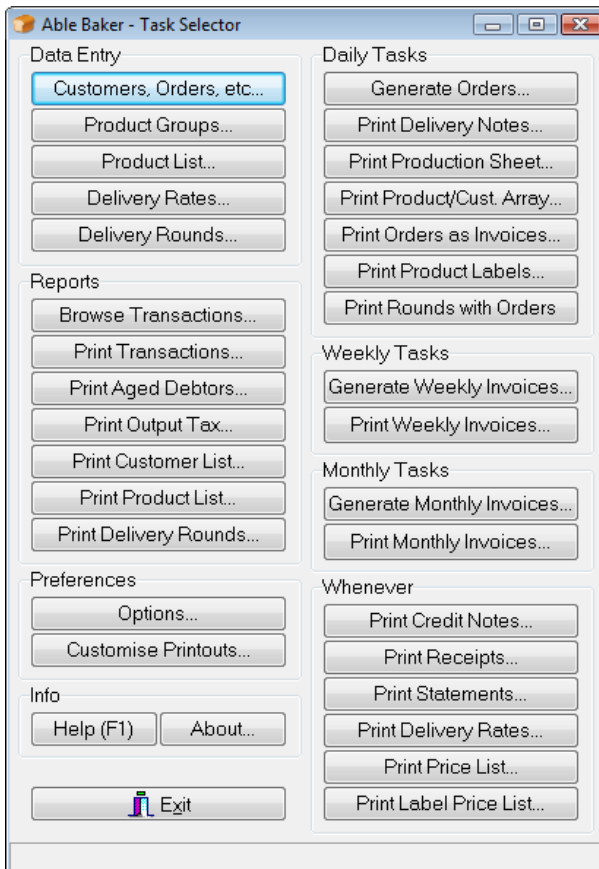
Able Baker - Task Selector

Data Entry
Customers, Orders, etc...
Product Groups...
Product List...
Delivery Rates...
Delivery Rounds...

Reports
Browse Transactions...
Print Transactions...
Print Aged Debtors...
Print Output Tax...
Print Customer List...
Print Product List...
Print Delivery Rounds...

Preferences
Options...
Customise Printouts...

Info
Help (F1)
About...

Exit

Daily Tasks
Generate Orders...
Print Delivery Notes...
Print Production Sheet...
Print Product/Cust. Array...
Print Orders as Invoices...
Print Product Labels...
Print Rounds with Orders

Weekly Tasks
Generate Weekly Invoices...
Print Weekly Invoices...

Monthly Tasks
Generate Monthly Invoices...
Print Monthly Invoices...

Whenever
Print Credit Notes...
Print Receipts...
Print Statements...
Print Delivery Rates...
Print Price List...
Print Label Price List...